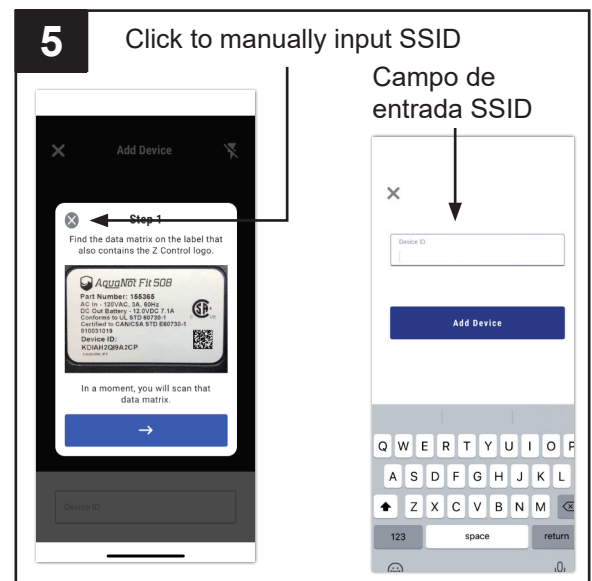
5

Click to manually input SSID

Campo de entrada SSID

Add Device

Step 1

Find the data matrix on the label that also contains the Z Control logo.

AquaNot Fit 508
Part Number: 155365
AC In - 120VAC, 3A, 60Hz
DC Out Battery - 12.0VDC 7.1A
Conforms to UL STD 60730-1
Certified to CAN/CSA STD E60730-1
510031019
Device ID:
KDIAH2QI9A2CP

In a moment, you will scan that data matrix.

→

Device ID

×

Device ID

Add Device

Q W E R T Y U I O P
A S D F G H J K L
Z X C V B N M
123 space return